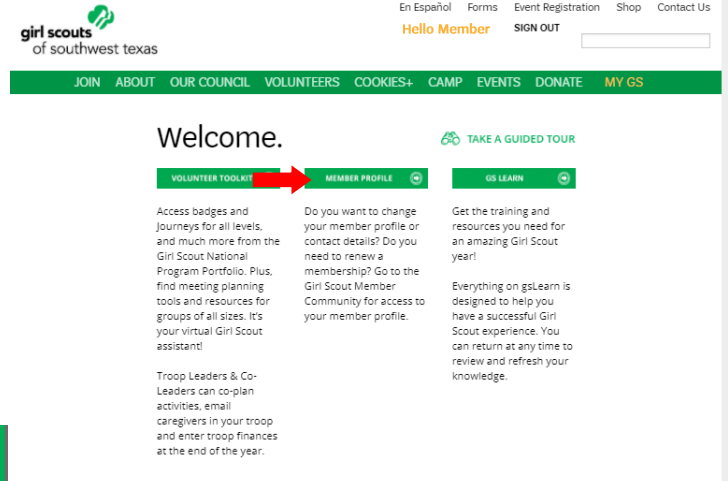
girl scouts of southwest texas

En Español Forms Event Registration Shop Contact Us

Hello Member SIGN OUT

JOIN ABOUT OUR COUNCIL VOLUNTEERS COOKIES+ CAMP EVENTS DONATE MY GS

Welcome.

TAKE A GUIDED TOUR

VOLUNTEER TOOLKIT

MEMBER PROFILE

GS LEARN

Access badges and Journeys for all levels, and much more from the Girl Scout National Program Portfolio. Plus, find meeting planning tools and resources for groups of all sizes. It's your virtual Girl Scout assistant!

Troop Leaders & Co-Leaders can co-plan activities, email caregivers in your troop and enter troop finances at the end of the year.

Do you want to change your member profile or contact details? Do you need to renew a membership? Go to the Girl Scout Member Community for access to your member profile.

Get the training and resources you need for an amazing Girl Scout year!

Everything on gsLearn is designed to help you have a successful Girl Scout experience. You can return at any time to review and refresh your knowledge.